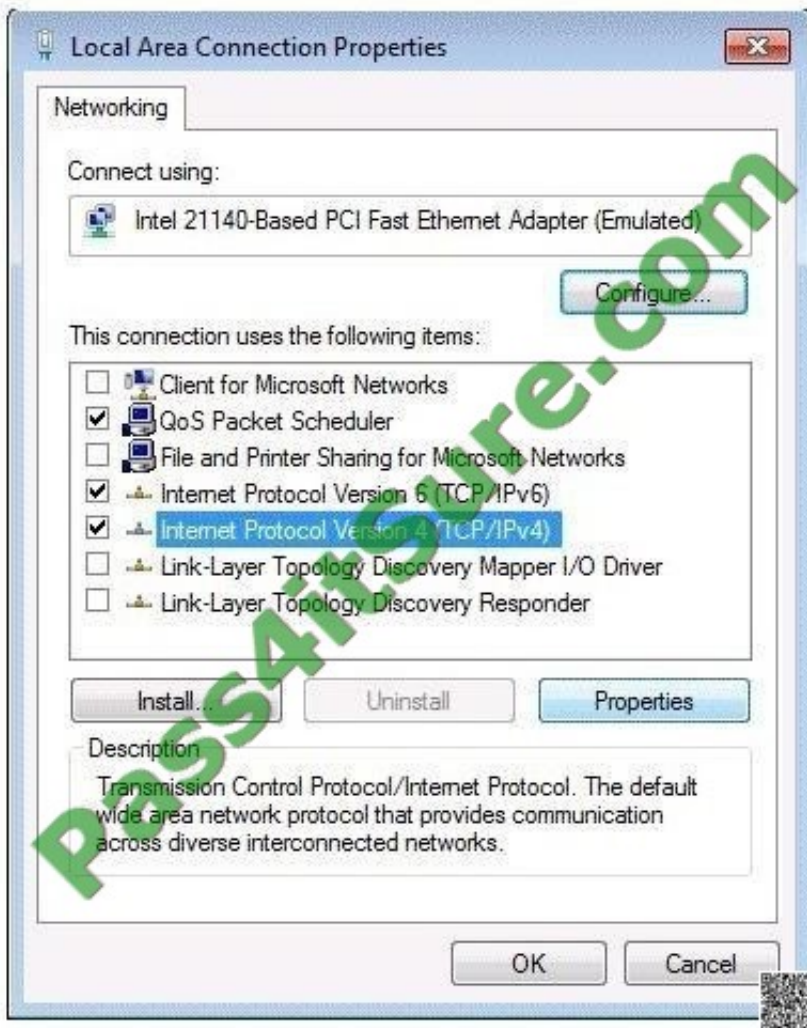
Local Area Connection Properties

Networking

Connect using:

Intel 21140-Based PCI Fast Ethernet Adapter (Emulated)

Configure...

This connection uses the following items:

Client for Microsoft Networks
QoS Packet Scheduler
File and Printer Sharing for Microsoft Networks
Internet Protocol Version 6 (TCP/IPv6)
Internet Protocol Version 4 (TCP/IPv4)
Link-Layer Topology Discovery Mapper I/O Driver
Link-Layer Topology Discovery Responder

Install...
Uninstall
Properties

Description
Transmission Control Protocol/Internet Protocol. The default wide area network protocol that provides communication across diverse interconnected networks.

OK
Cancel

Pass4itSure.com